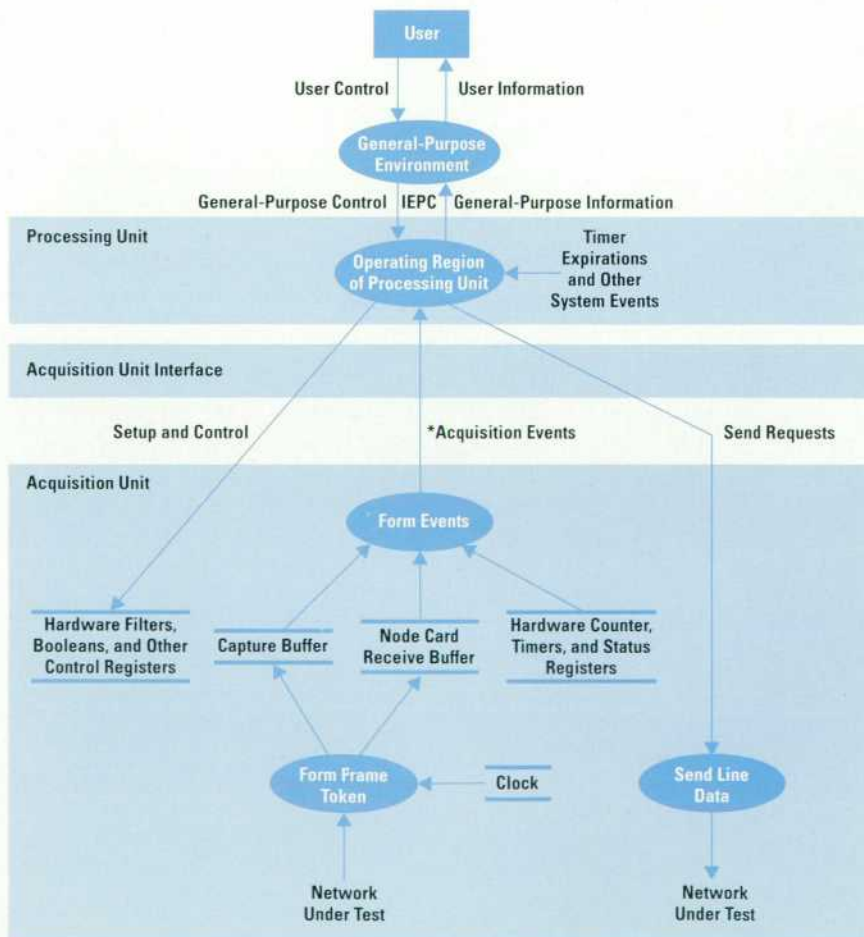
User

User Control

User Information

General-Purpose Environment

General-Purpose Control IEPC General-Purpose Information

Processing Unit

Operating Region of Processing Unit

Timer Expirations and Other System Events

Acquisition Unit Interface

Setup and Control

*Acquisition Events

Send Requests

Acquisition Unit

Form Events

Hardware Filters, Booleans, and Other Control Registers

Capture Buffer

Node Card Receive Buffer

Hardware Counter, Timers, and Status Registers

Form Frame Token

Clock

Send Line Data

Network Under Test

Network Under Test